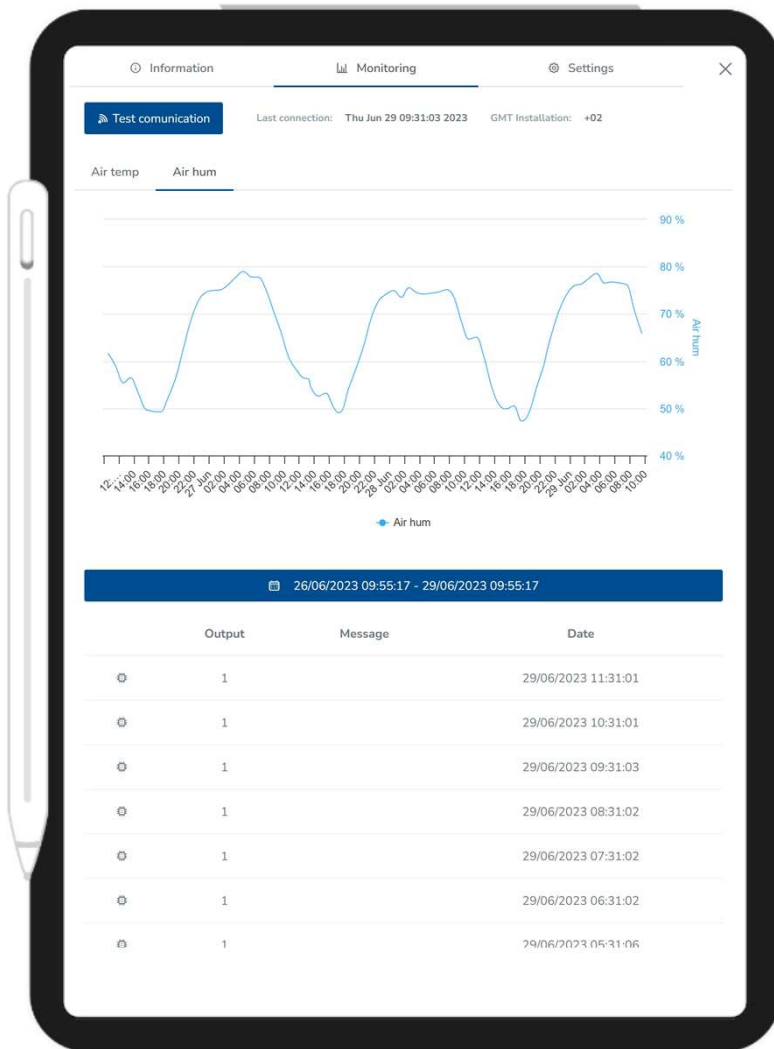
Information Monitoring Settings ×

Test comunication Last connection: Thu Jun 29 09:31:03 2023 GMT Installation: +02

Air temp Air hum

90 %
80 %
70 %
60 %
50 %
40 %

Air hum

12:... 14:00 16:00 18:00 20:00 22:00 27 Jun 02:00 04:00 06:00 08:00 10:00 12:00 14:00 16:00 18:00 20:00 22:00 28 Jun 02:00 04:00 06:00 08:00 10:00 12:00 14:00 16:00 18:00 20:00 22:00 29 Jun 02:00 04:00 06:00 08:00 10:00

Air hum

26/06/2023 09:55:17 - 29/06/2023 09:55:17

| | Output | Message | Date |
|---|---|---|---|
| | 1 | | 29/06/2023 11:31:01 |
| | 1 | | 29/06/2023 10:31:01 |
| | 1 | | 29/06/2023 09:31:03 |
| | 1 | | 29/06/2023 08:31:02 |
| | 1 | | 29/06/2023 07:31:02 |
| | 1 | | 29/06/2023 06:31:02 |
| | 1 | | 29/06/2023 05:31:06 |